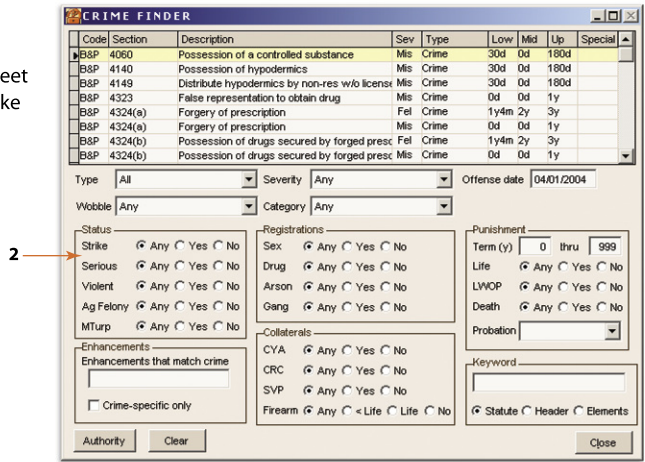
eet
ke

2

CRIME FINDER

| Code | Section | Description | Sev | Type | Low | Mid | Up | Special |
|---|---|---|---|---|---|---|---|---|
| B&P | 4060 | Possession of a controlled substance | Mis | Crime | 30d | 0d | 180d | |
| B&P | 4140 | Possession of hypodermics | Mis | Crime | 30d | 0d | 180d | |
| B&P | 4149 | Distribute hypodermics by non-res w/o license | Mis | Crime | 30d | 0d | 180d | |
| B&P | 4323 | False representation to obtain drug | Mis | Crime | 0d | 0d | 1y | |
| B&P | 4324(a) | Forgery of prescription | Fel | Crime | 1y4m | 2y | 3y | |
| B&P | 4324(a) | Forgery of prescription | Mis | Crime | 0d | 0d | 1y | |
| B&P | 4324(b) | Possession of drugs secured by forged presc | Fel | Crime | 1y4m | 2y | 3y | |
| B&P | 4324(b) | Possession of drugs secured by forged presc | Mis | Crime | 0d | 0d | 1y | |

Type All
Severity Any
Offense date 04/01/2004
Wobble Any
Category Any

Status
Strike Any Yes No
Serious Any Yes No
Violent Any Yes No
Ag Felony Any Yes No
MTurp Any Yes No

Registrations
Sex Any Yes No
Drug Any Yes No
Arson Any Yes No
Gang Any Yes No

Punishment
Term (y) 0 thru 999
Life Any Yes No
LWOP Any Yes No
Death Any Yes No
Probation

Enhancements
Enhancements that match crime
Crime-specific only

Collaterals
CYA Any Yes No
CRC Any Yes No
SVP Any Yes No
Firearm Any < Life Life No

Keyword
Statute Header Elements

Authority
Clear
Close